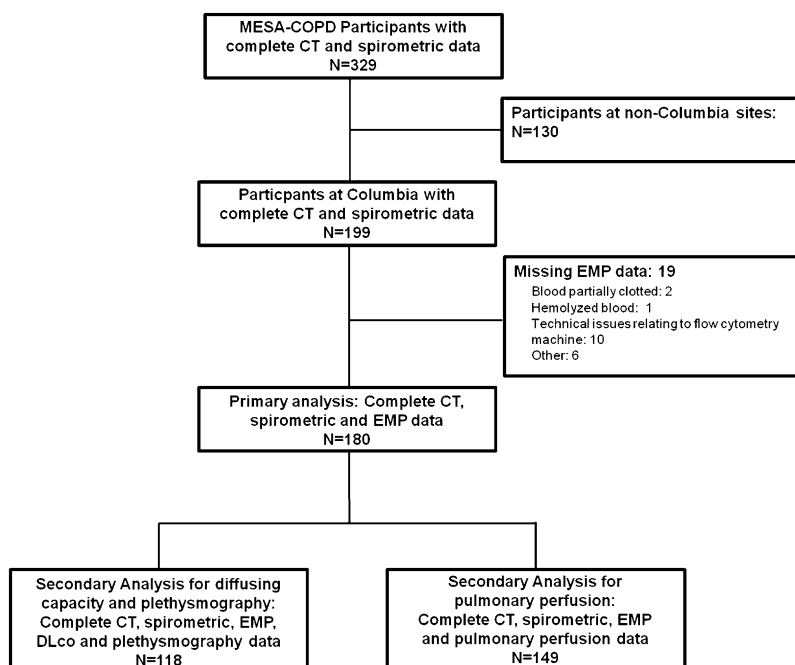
MESA-COPD Participants with complete CT and spirometric data
N=329

Participants at non-Columbia sites:
N=130

Particpants at Columbia with complete CT and spirometric data
N=199

Missing EMP data: 19
Blood partially clotted: 2
Hemolyzed blood: 1
Technical issues relating to flow cytometry machine: 10
Other: 6

Primary analysis: Complete CT, spirometric and EMP data
N=180

Secondary Analysis for diffusing capacity and plethysmography: Complete CT, spirometric, EMP, DLco and plethysmography data
N=118

Secondary Analysis for pulmonary perfusion: Complete CT, spirometric, EMP and pulmonary perfusion data
N=149